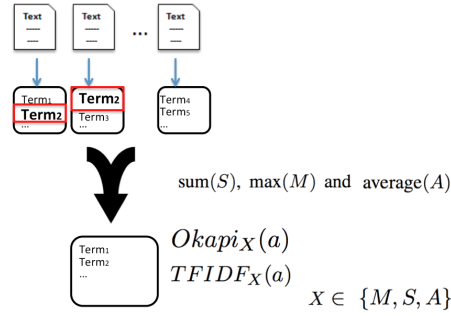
Text
Text
...
Text

Term$_1$
Term$_2$
...

Term$_2$
Term$_3$
...

Term$_4$
Term$_5$
...

$\text{sum}(S)$, $\max(M)$ and $\text{average}(A)$

Term$_1$
Term$_2$
...

$Okapi_X(a)$
$TFIDF_X(a)$

$X \in \{M, S, A\}$